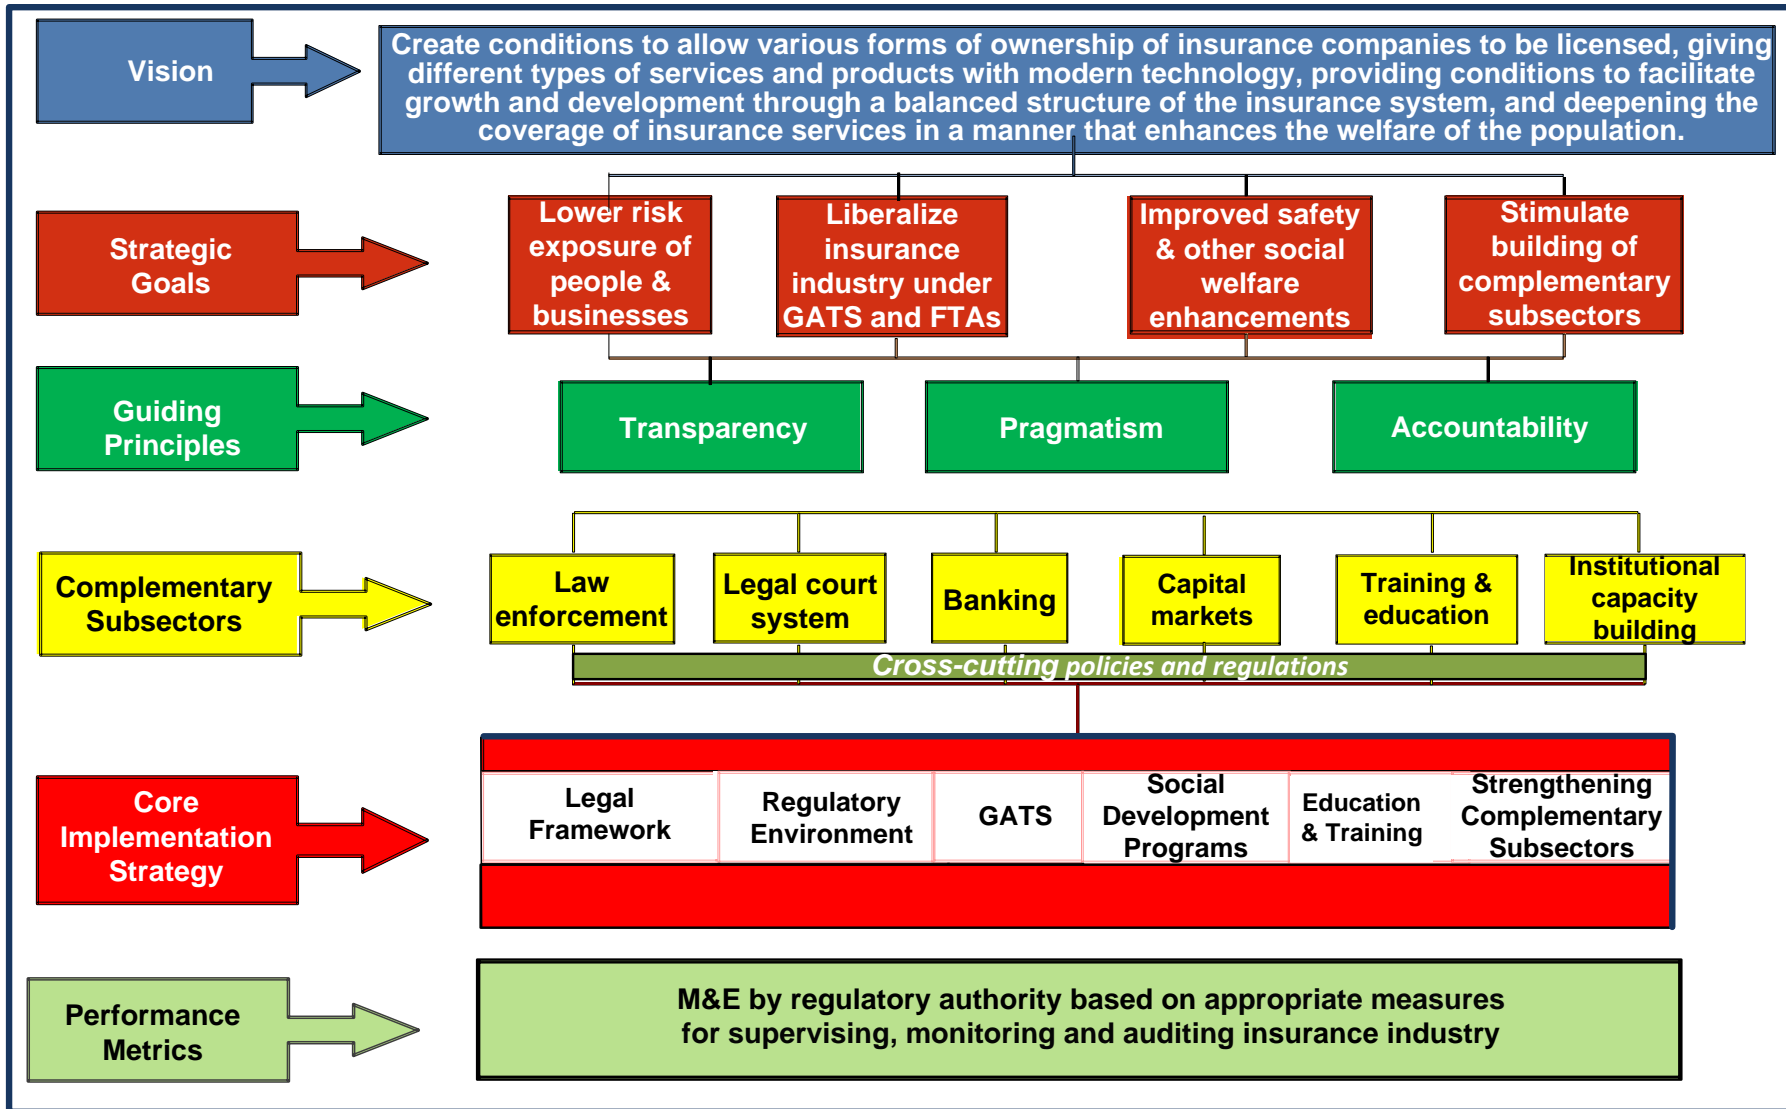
Vision

Create conditions to allow various forms of ownership of insurance companies to be licensed, giving different types of services and products with modern technology, providing conditions to facilitate growth and development through a balanced structure of the insurance system, and deepening the coverage of insurance services in a manner that enhances the welfare of the population.

Strategic Goals

Lower risk exposure of people & businesses

Liberalize insurance industry under GATS and FTAs

Improved safety & other social welfare enhancements

Stimulate building of complementary subsectors

Guiding Principles

Transparency

Pragmatism

Accountability

Complementary Subsectors

Law enforcement

Legal court system

Banking

Capital markets

Training & education

Institutional capacity building

Cross-cutting policies and regulations

Core Implementation Strategy

Legal Framework

Regulatory Environment

GATS

Social Development Programs

Education & Training

Strengthening Complementary Subsectors

Performance Metrics

M&E by regulatory authority based on appropriate measures for supervising, monitoring and auditing insurance industry